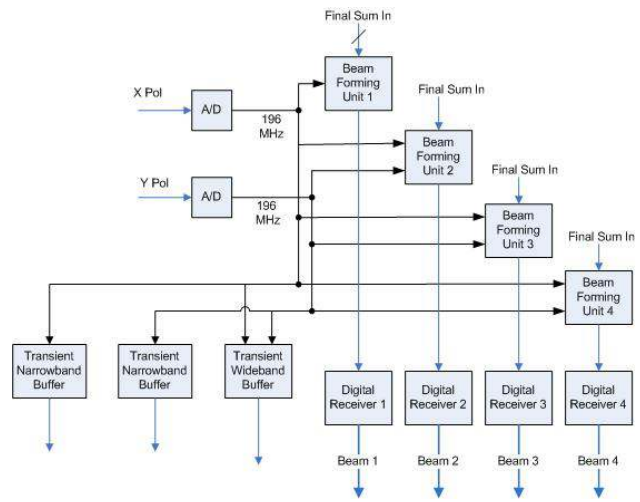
Final Sum In

X Pol

A/D

196 MHz

Beam Forming Unit 1

Final Sum In

Beam Forming Unit 2

Y Pol

A/D

196 MHz

Final Sum In

Beam Forming Unit 3

Final Sum In

Beam Forming Unit 4

Transient Narrowband Buffer

Transient Narrowband Buffer

Transient Wideband Buffer

Digital Receiver 1

Digital Receiver 2

Digital Receiver 3

Digital Receiver 4

Beam 1

Beam 2

Beam 3

Beam 4